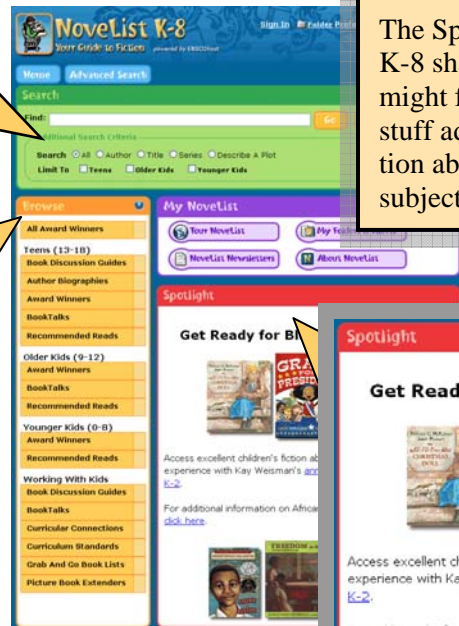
NoveList K-8
Your Guide to Fiction powered by EBSCOhost
Sign In Folder Prefe
Home Advanced Search
Search
Find:
Go
Additional Search Criteria
Search All Author Title Series Describe A Plot
Limit To Teens Older Kids Younger Kids

The Sp
K-8 sh
might f
stuff ac
tion ab
subject

Browse
All Award Winners
Teens (13-18)
Book Discussion Guides
Author Biographies
Award Winners
BookTalks
Recommended Reads
Older Kids (9-12)
Award Winners
BookTalks
Recommended Reads
Younger Kids (0-8)
Award Winners
Recommended Reads
Working With Kids
Book Discussion Guides
BookTalks
Curricular Connections
Curriculum Standards
Grab And Go Book Lists
Picture Book Extenders

My NoveList
Your NoveList
My Fo
NoveList Newsletters
About NoveList

Spotlight
Get Ready for Bl
Access excellent children's fiction ab experience with Kay Weisman's an K-2.
For additional information on Africa click here.

Spotlight
Get Read
Access excellent ch experience with Ka K-2.